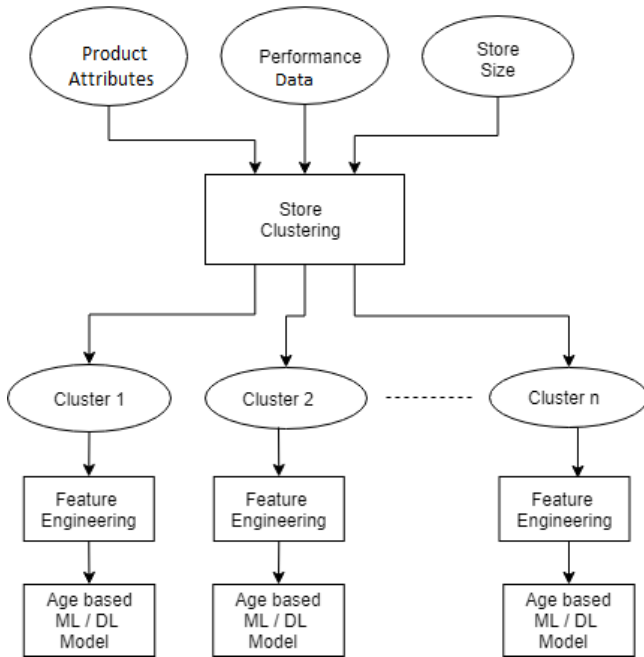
Product Attributes

Performance Data

Store Size

Store Clustering

Cluster 1

Cluster 2

Cluster n

Feature Engineering

Feature Engineering

Feature Engineering

Age based ML / DL Model

Age based ML / DL Model

Age based ML / DL Model